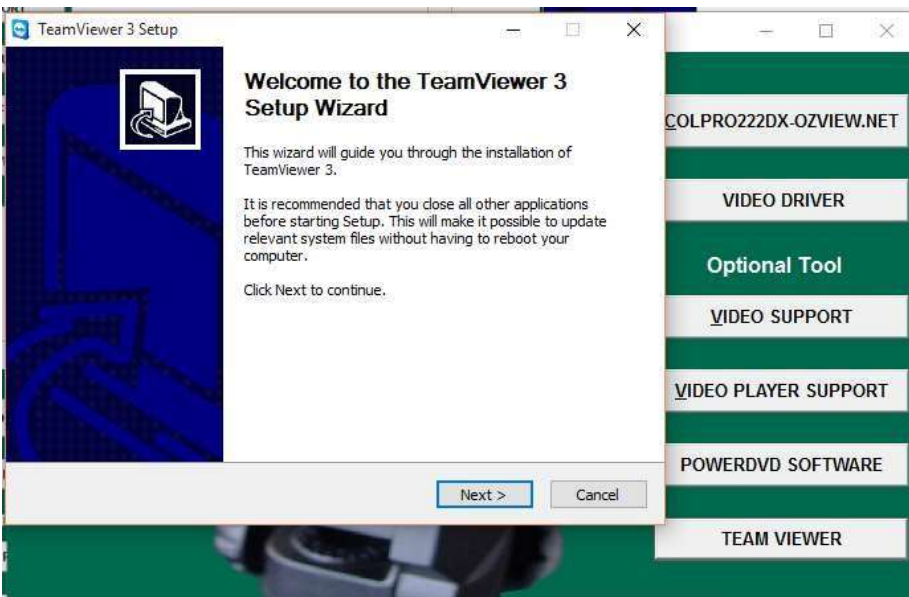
TeamViewer 3 Setup

Welcome to the TeamViewer 3 Setup Wizard

This wizard will guide you through the installation of TeamViewer 3.

It is recommended that you close all other applications before starting Setup. This will make it possible to update relevant system files without having to reboot your computer.

Click Next to continue.

Next >
Cancel

COLPRO222DX-OZVIEW.NET
VIDEO DRIVER
Optional Tool
VIDEO SUPPORT
VIDEO PLAYER SUPPORT
POWERDVD SOFTWARE
TEAM VIEWER